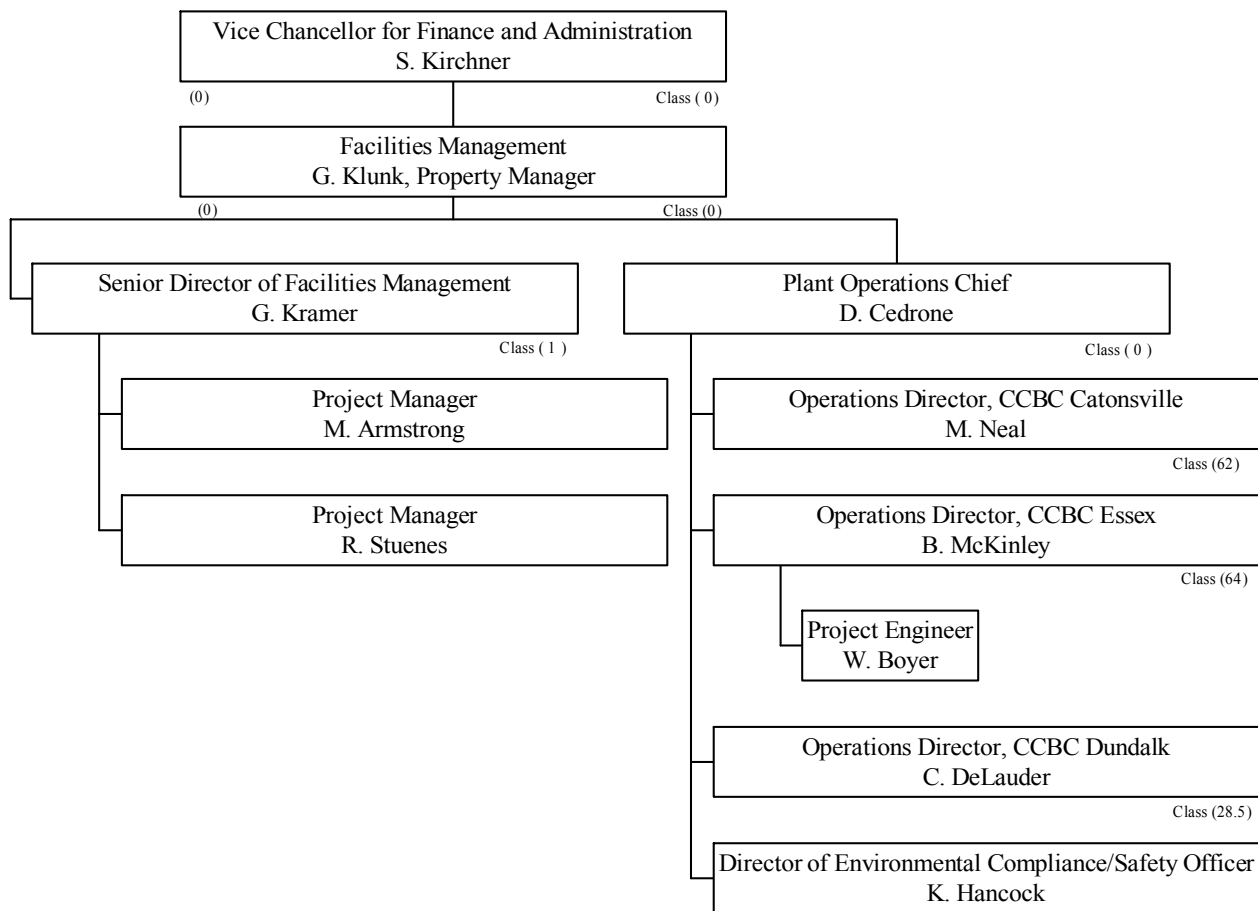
Vice Chancellor for Finance and Administration
S. Kirchner

(0) Class ( 0 )

Facilities Management
G. Klunk, Property Manager

(0) Class (0)

Senior Director of Facilities Management
G. Kramer

Class ( 1 )

Plant Operations Chief
D. Cedrone

Class ( 0 )

Project Manager
M. Armstrong

Project Manager
R. Stuenes

Operations Director, CCBC Catonsville
M. Neal

Class (62)

Operations Director, CCBC Essex
B. McKinley

Class (64)

Project Engineer
W. Boyer

Operations Director, CCBC Dundalk
C. DeLauder

Class (28.5)

Director of Environmental Compliance/Safety Officer
K. Hancock